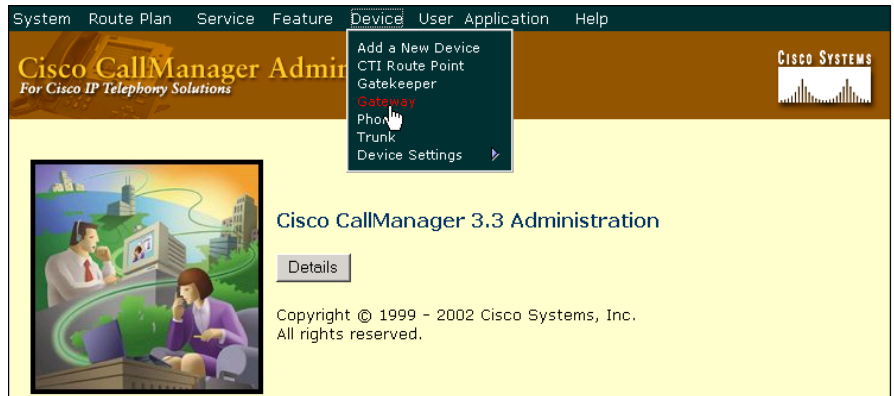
System Route Plan Service Feature Device User Application Help

Add a New Device
CTI Route Point
Gatekeeper
Gateway
Phone
Trunk
Device Settings

Cisco CallManager Admin
For Cisco IP Telephony Solutions

Cisco Systems

Cisco CallManager 3.3 Administration

Details

Copyright © 1999 - 2002 Cisco Systems, Inc.
All rights reserved.